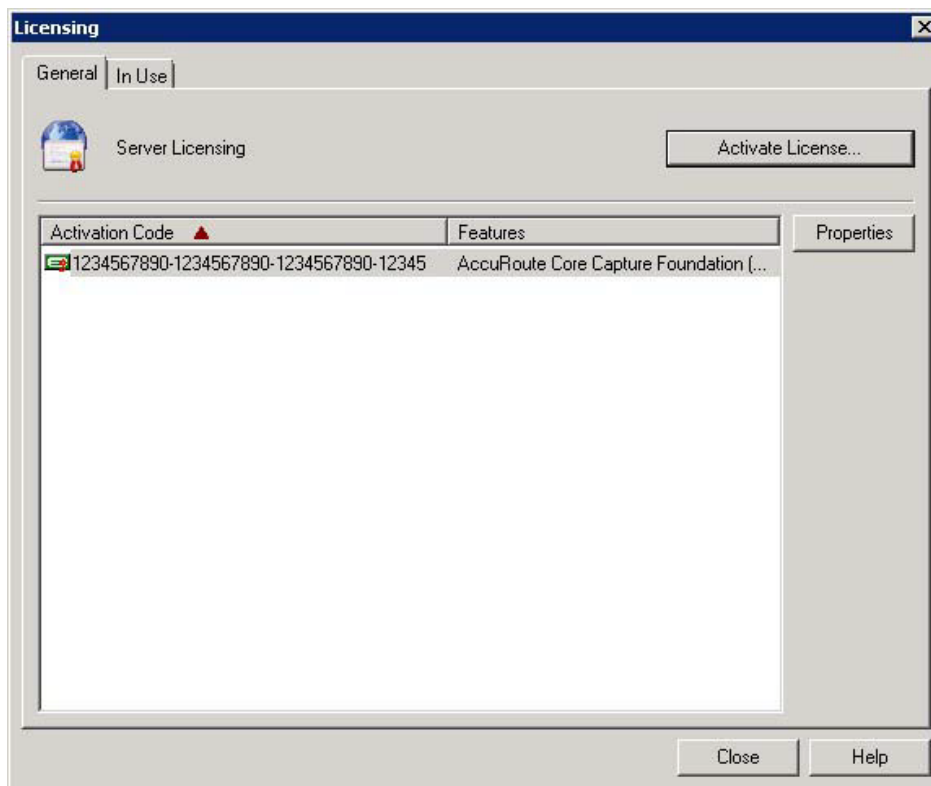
Licensing

General | In Use

Server Licensing

Activate License...

| Activation Code ▲ | Features |
|---|---|
| 1234567890-1234567890-1234567890-12345 | AccuRoute Core Capture Foundation (... |

Properties

Close

Help